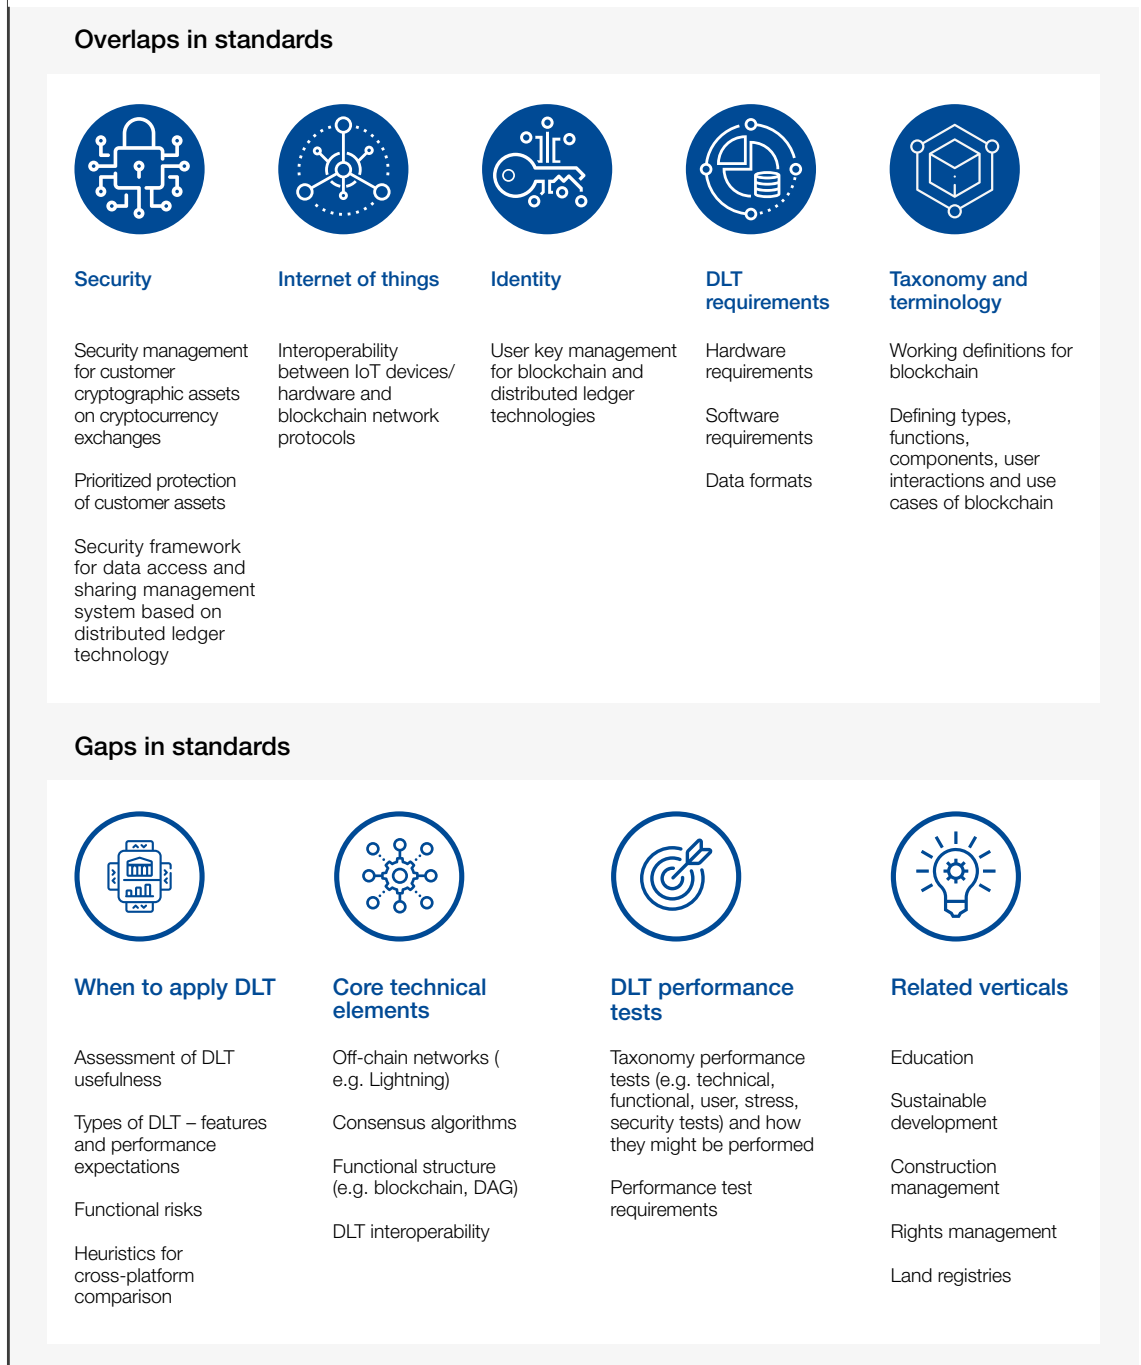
Overlaps in standards

Security

Security management for customer cryptographic assets on cryptocurrency exchanges

Prioritized protection of customer assets

Security framework for data access and sharing management system based on distributed ledger technology

Internet of things

Interoperability between IoT devices/ hardware and blockchain network protocols

Identity

User key management for blockchain and distributed ledger technologies

DLT requirements

Hardware requirements

Software requirements

Data formats

Taxonomy and terminology

Working definitions for blockchain

Defining types, functions, components, user interactions and use cases of blockchain

Gaps in standards

When to apply DLT

Assessment of DLT usefulness

Types of DLT – features and performance expectations

Functional risks

Heuristics for cross-platform comparison

Core technical elements

Off-chain networks ( e.g. Lightning)

Consensus algorithms

Functional structure (e.g. blockchain, DAG)

DLT interoperability

DLT performance tests

Taxonomy performance tests (e.g. technical, functional, user, stress, security tests) and how they might be performed

Performance test requirements

Related verticals

Education

Sustainable development

Construction management

Rights management

Land registries